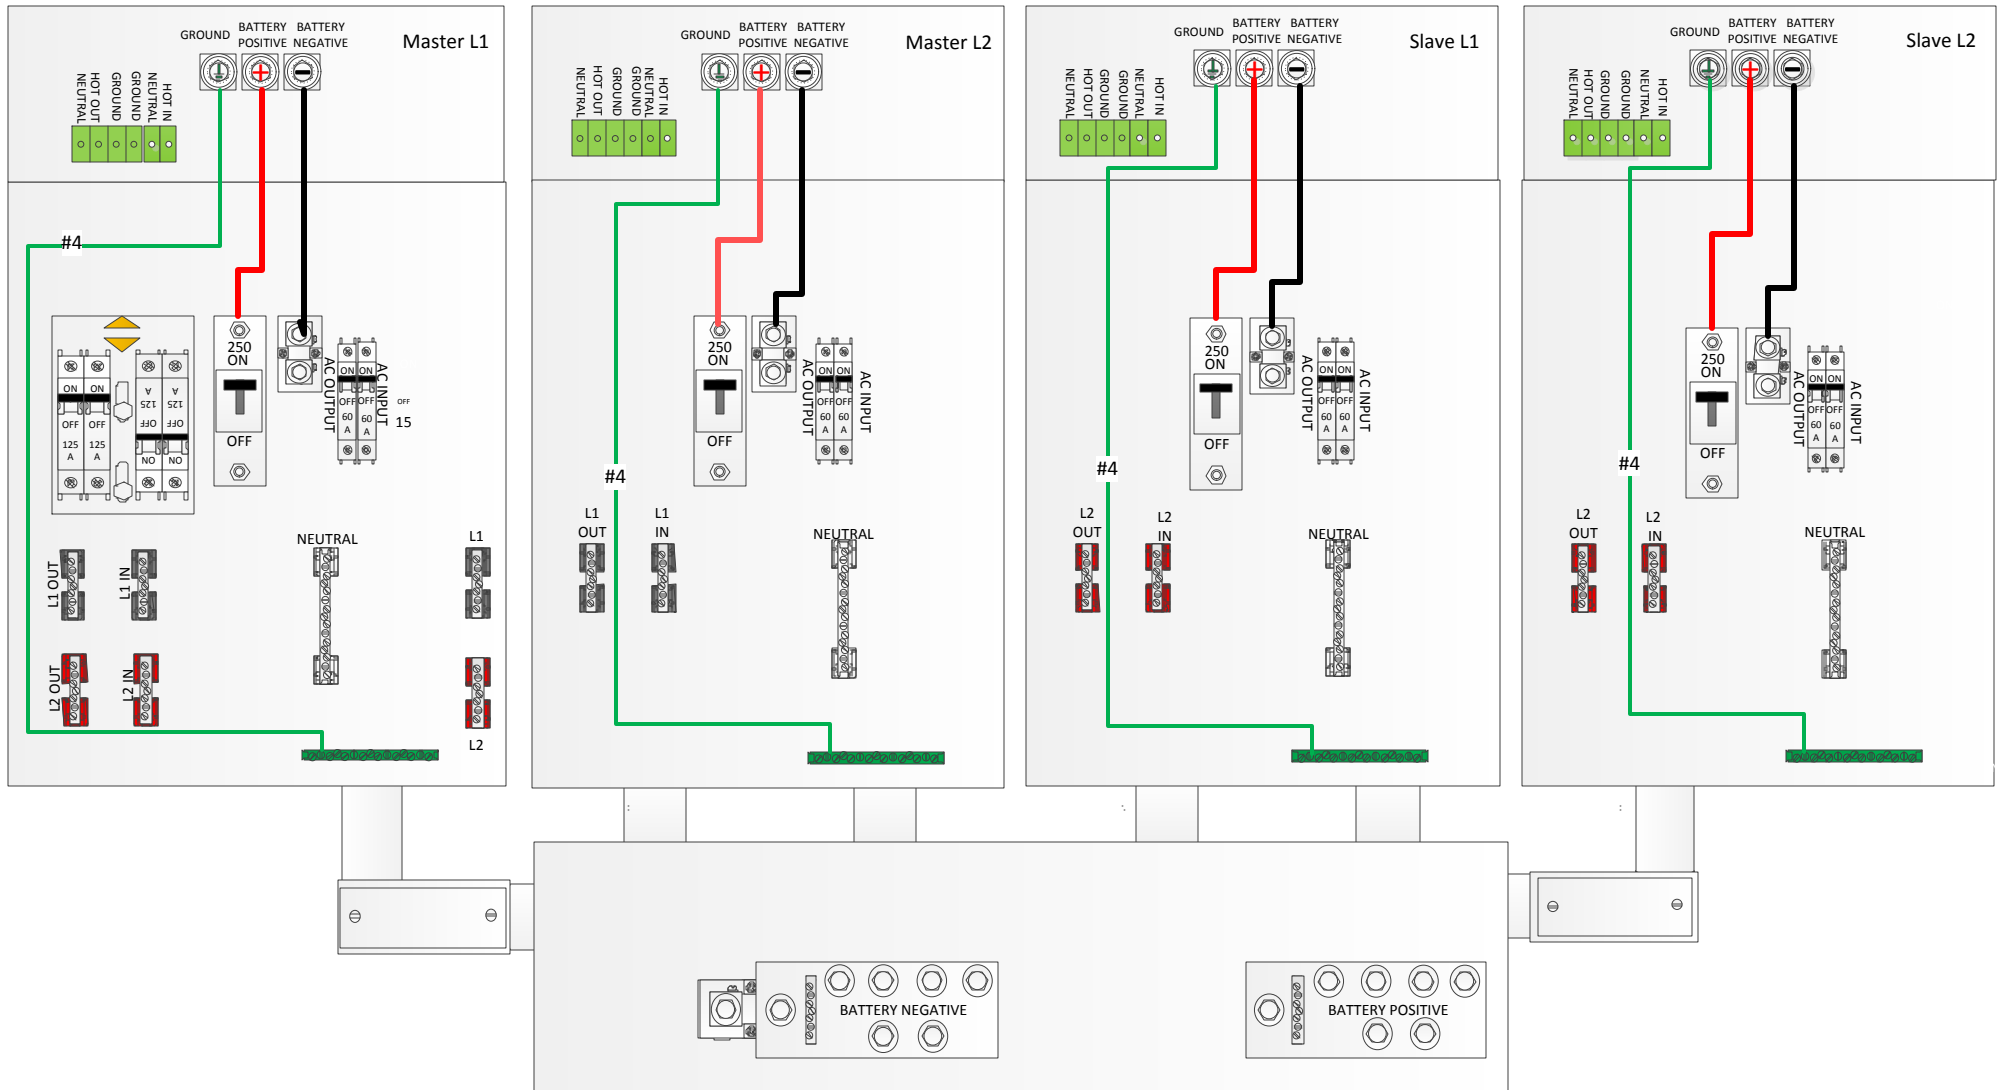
GROUND BATTERY POSITIVE BATTERY NEGATIVE Master L1

NEUTRAL HOT OUT GROUND GROUND NEUTRAL HOT IN

#4

ON ON OFF OFF 125 A 125 A

125 A OFF 125 A OFF NO NO

250 ON OFF

AC OUTPUT ON ON OFF OFF 60 A 60 A AC INPUT

OFF 15

NEUTRAL

L1

L1 OUT L1 IN

L2 OUT L2 IN

L2

GROUND BATTERY POSITIVE BATTERY NEGATIVE Master L2

NEUTRAL HOT OUT GROUND GROUND NEUTRAL HOT IN

250 ON OFF

AC OUTPUT ON ON OFF OFF 60 A 60 A AC INPUT

#4

L1 OUT L1 IN

NEUTRAL

GROUND BATTERY POSITIVE BATTERY NEGATIVE Slave L1

NEUTRAL HOT OUT GROUND GROUND NEUTRAL HOT IN

250 ON OFF

AC OUTPUT ON ON OFF OFF 60 A 60 A AC INPUT

#4

L2 OUT L2 IN

NEUTRAL

GROUND BATTERY POSITIVE BATTERY NEGATIVE Slave L2

NEUTRAL HOT OUT GROUND GROUND NEUTRAL HOT IN

250 ON OFF

AC OUTPUT ON ON OFF OFF 60 A 60 A AC INPUT

#4

L2 OUT L2 IN

NEUTRAL

BATTERY NEGATIVE

BATTERY POSITIVE